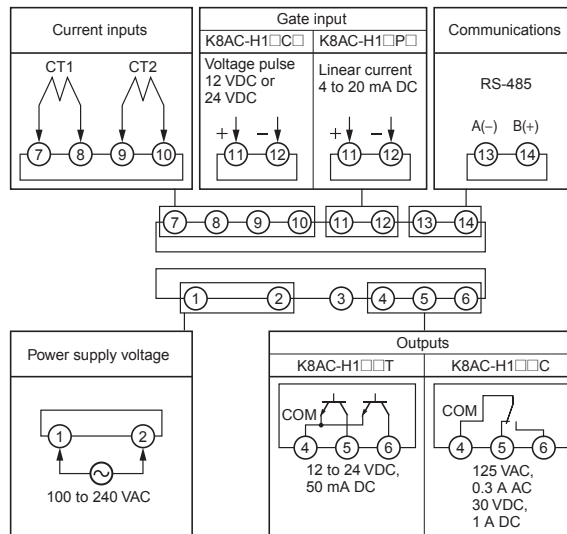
Current inputs

CT1 CT2

7 8 9 10

Gate input

K8AC-H1□C□

Voltage pulse 12 VDC or 24 VDC

+ −

11 12

K8AC-H1□P□

Linear current 4 to 20 mA DC

+ −

11 12

Communications

RS-485

A(−) B(+)

13 14

7 8 9 10 11 12 13 14

1 2 3 4 5 6

Power supply voltage

1 2

100 to 240 VAC

Outputs

K8AC-H1□□T

COM

4 5 6

12 to 24 VDC, 50 mA DC

K8AC-H1□□C

COM

4 5 6

125 VAC, 0.3 A AC 30 VDC, 1 A DC